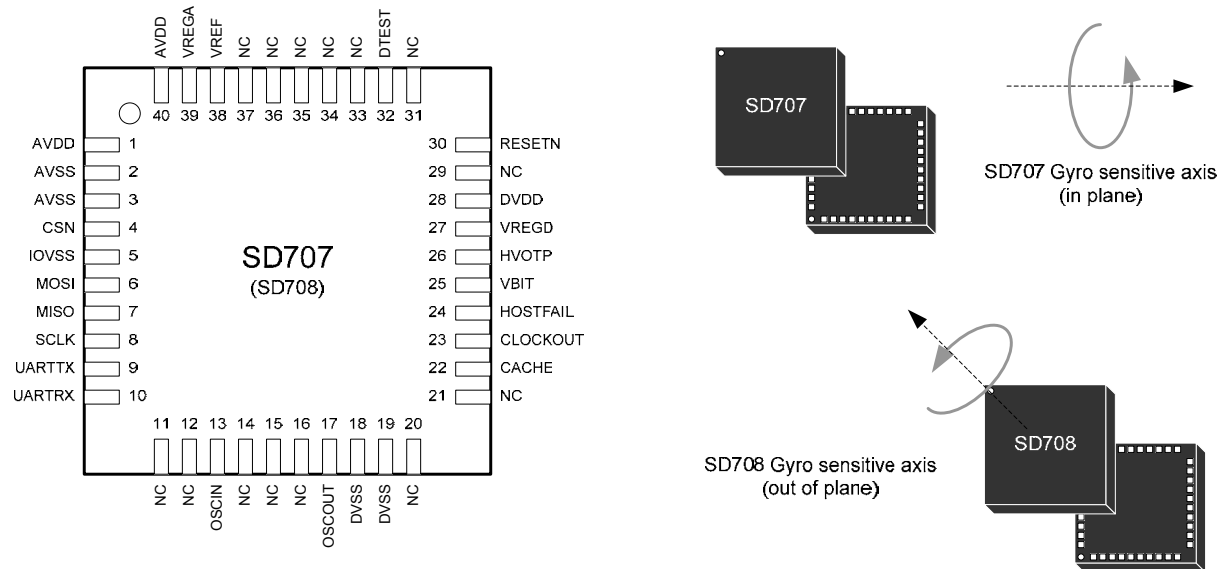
AVDD VREGA VREF NC NC NC NC NC DTEST NC

40 39 38 37 36 35 34 33 32 31

AVDD 1
AVSS 2
AVSS 3
CSN 4
IOVSS 5
MOSI 6
MISO 7
SCLK 8
UARTTX 9
UARTRX 10

30 RESETN
29 NC
28 DVDD
27 VREGD
26 HVOTP
25 VBIT
24 HOSTFAIL
23 CLOCKOUT
22 CACHE
21 NC

SD707
(SD708)

11 12 13 14 15 16 17 18 19 20

NC NC OSCIN NC NC NC OSCOUT DVSS DVSS NC

SD707

SD707 Gyro sensitive axis (in plane)

SD708

SD708 Gyro sensitive axis (out of plane)